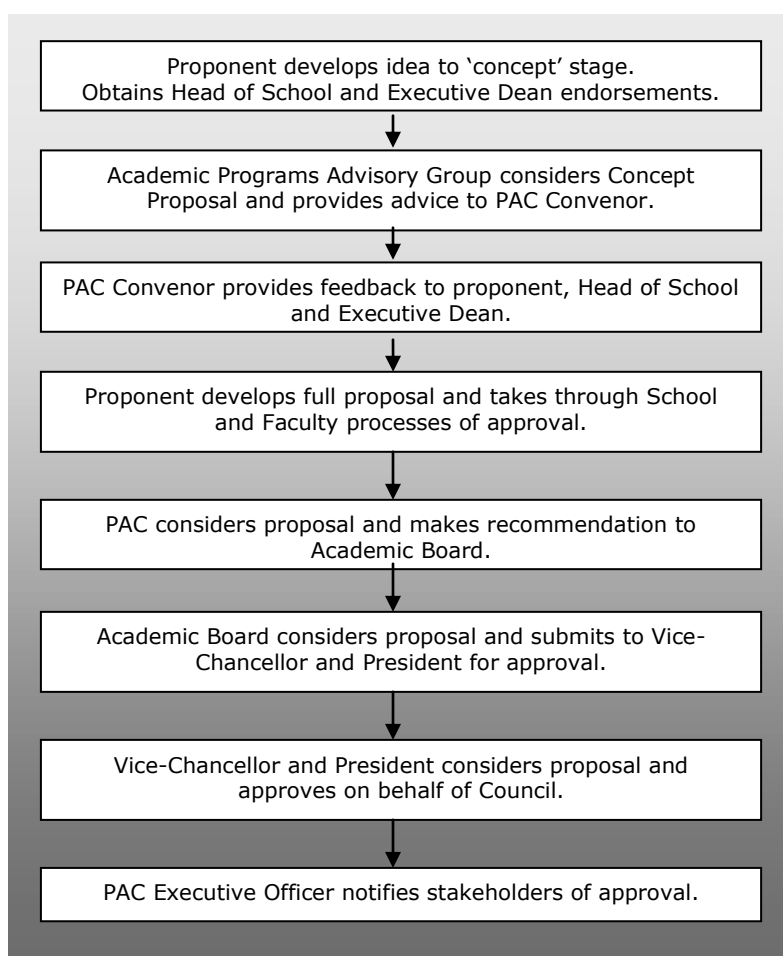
Proponent develops idea to 'concept' stage. Obtains Head of School and Executive Dean endorsements.

Academic Programs Advisory Group considers Concept Proposal and provides advice to PAC Convenor.

PAC Convenor provides feedback to proponent, Head of School and Executive Dean.

Proponent develops full proposal and takes through School and Faculty processes of approval.

PAC considers proposal and makes recommendation to Academic Board.

Academic Board considers proposal and submits to Vice-Chancellor and President for approval.

Vice-Chancellor and President considers proposal and approves on behalf of Council.

PAC Executive Officer notifies stakeholders of approval.